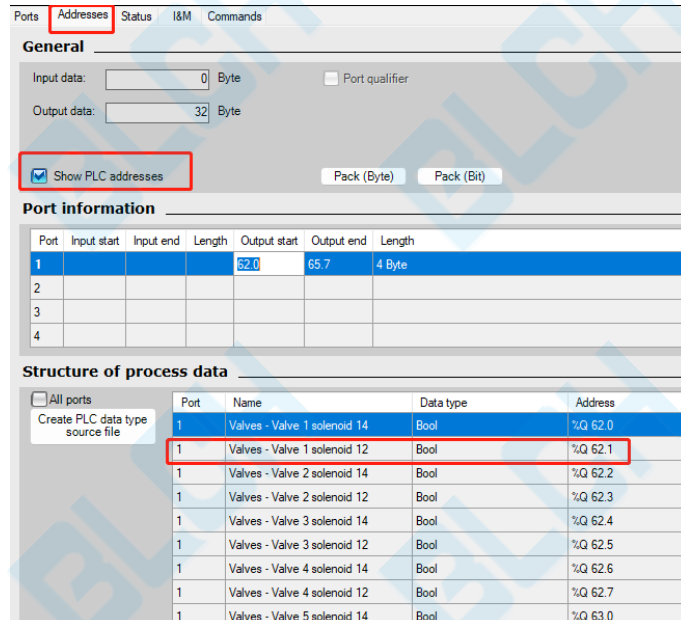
Ports Addresses Status I&M Commands

General

Input data: 0 Byte

Port qualifier

Output data: 32 Byte

Show PLC addresses

Pack (Byte) Pack (Bit)

Port information

| Port | Input start | Input end | Length | Output start | Output end | Length |
|---|---|---|---|---|---|---|
| 1 | | | | 62.0 | 65.7 | 4 Byte |
| 2 | | | | | | |
| 3 | | | | | | |
| 4 | | | | | | |

Structure of process data

All ports

Create PLC data type source file

| Port | Name | Data type | Address |
|---|---|---|---|
| 1 | Valves - Valve 1 solenoid 14 | Bool | %Q 62.0 |
| 1 | Valves - Valve 1 solenoid 12 | Bool | %Q 62.1 |
| 1 | Valves - Valve 2 solenoid 14 | Bool | %Q 62.2 |
| 1 | Valves - Valve 2 solenoid 12 | Bool | %Q 62.3 |
| 1 | Valves - Valve 3 solenoid 14 | Bool | %Q 62.4 |
| 1 | Valves - Valve 3 solenoid 12 | Bool | %Q 62.5 |
| 1 | Valves - Valve 4 solenoid 14 | Bool | %Q 62.6 |
| 1 | Valves - Valve 4 solenoid 12 | Bool | %Q 62.7 |
| 1 | Valves - Valve 5 solenoid 14 | Bool | %Q 63.0 |